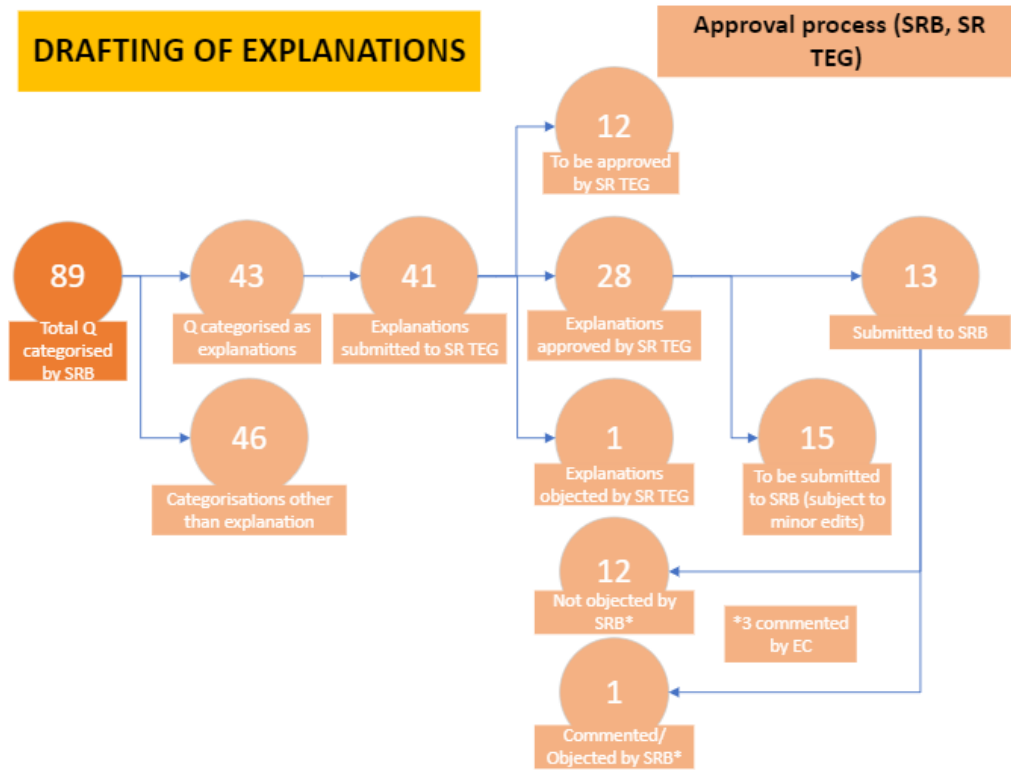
DRAFTING OF EXPLANATIONS

Approval process (SRB, SR TEG)

89
Total Q categorised by SRB

43
Q categorised as explanations

46
Categorisations other than explanation

41
Explanations submitted to SR TEG

12
To be approved by SR TEG

28
Explanations approved by SR TEG

1
Explanations objected by SR TEG

13
Submitted to SRB

15
To be submitted to SRB (subject to minor edits)

12
Not objected by SRB*

*3 commented by EC

1
Commented/ Objected by SRB*